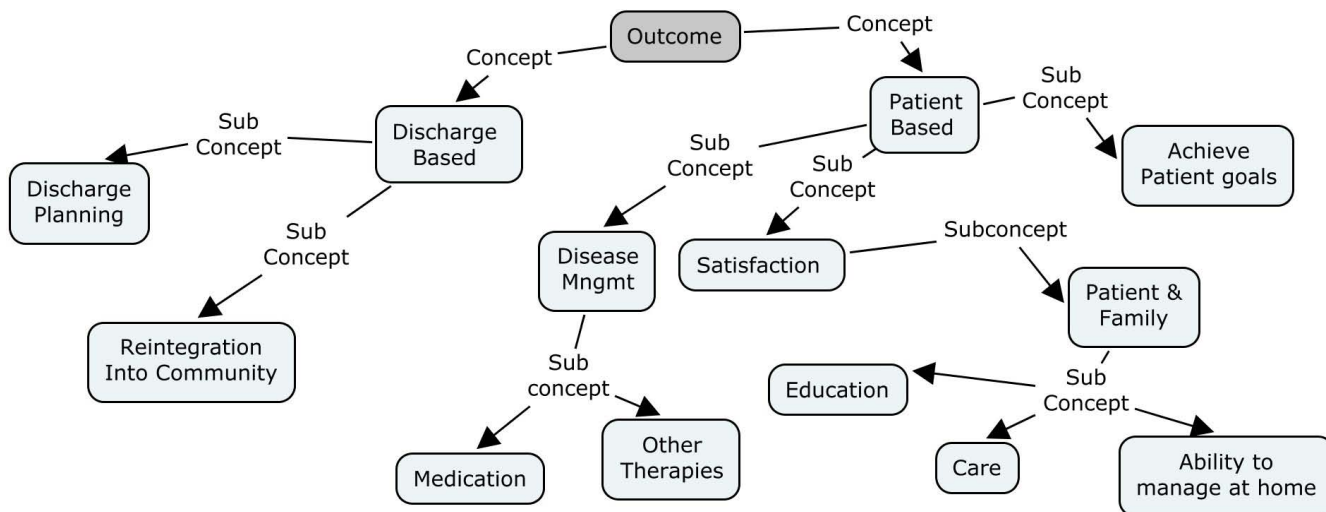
Outcome

Concept

Concept

Discharge Based

Patient Based

Sub Concept

Sub Concept

Achieve Patient goals

Sub Concept

Discharge Planning

Sub Concept

Sub Concept

Sub Concept

Disease Mngmt

Satisfaction

Subconcept

Patient & Family

Reintegration Into Community

Sub concept

Education

Sub Concept

Medication

Other Therapies

Care

Ability to manage at home